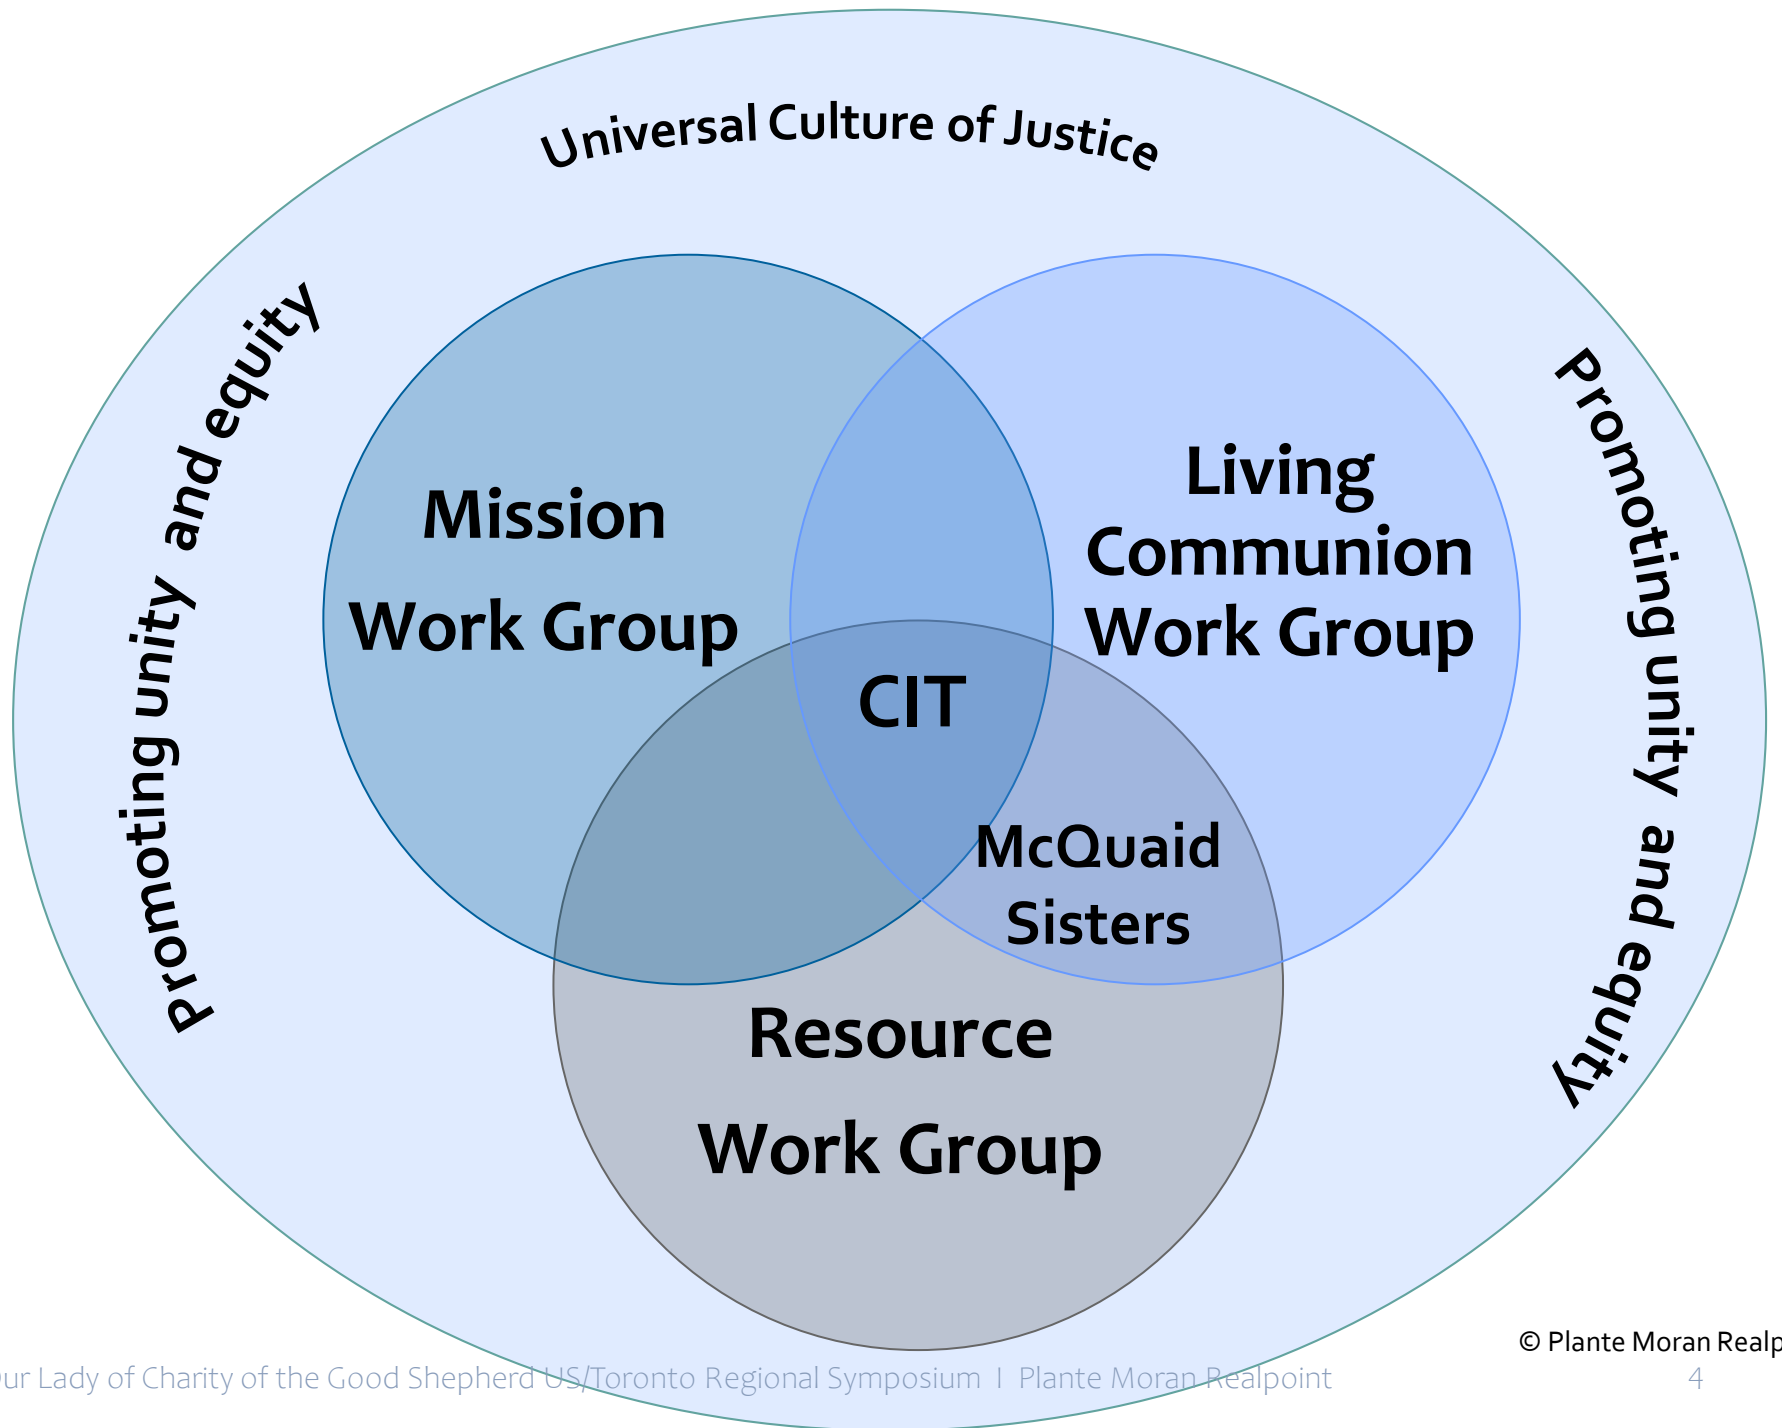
Universal Culture of Justice

Promoting unity and equity

Promoting unity and equity

Mission Work Group

Living Communion Work Group

CIT

McQuaid Sisters

Resource Work Group

© Plante Moran Realp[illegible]

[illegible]ur Lady of Charity of the Good Shepherd US/Toronto Regional Symposium I Plante Moran Realpoint

4